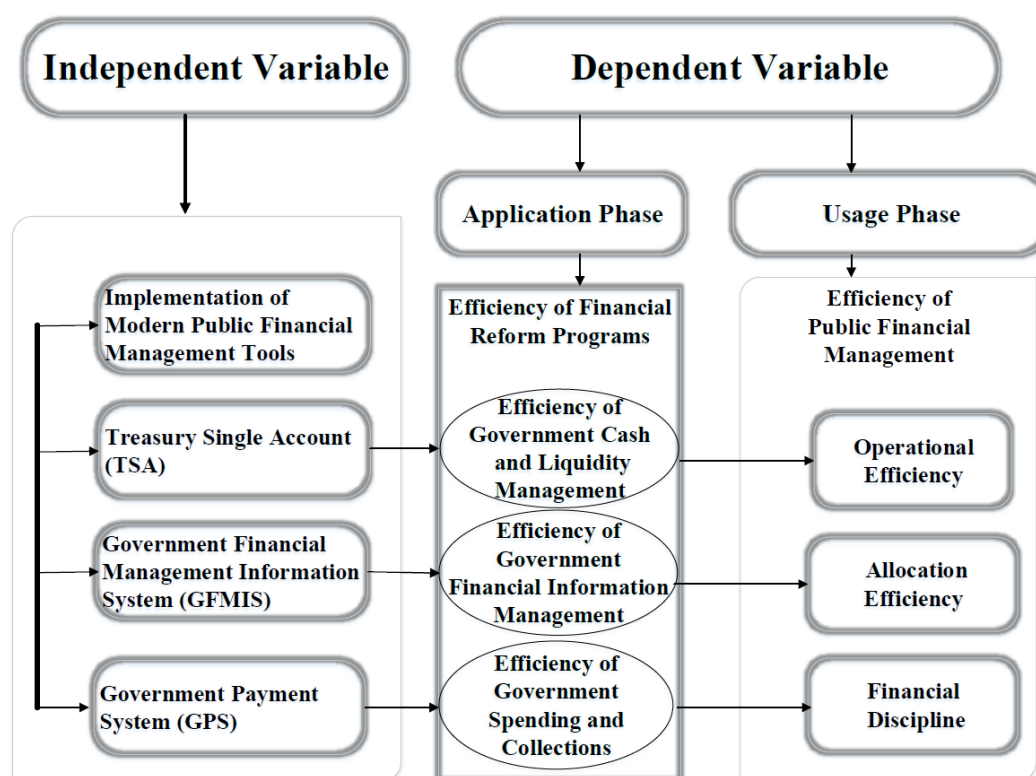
Independent Variable

Dependent Variable

Application Phase

Usage Phase

Implementation of Modern Public Financial Management Tools

Treasury Single Account (TSA)

Government Financial Management Information System (GFMIS)

Government Payment System (GPS)

Efficiency of Financial Reform Programs

Efficiency of Government Cash and Liquidity Management

Efficiency of Government Financial Information Management

Efficiency of Government Spending and Collections

Efficiency of Public Financial Management

Operational Efficiency

Allocation Efficiency

Financial Discipline